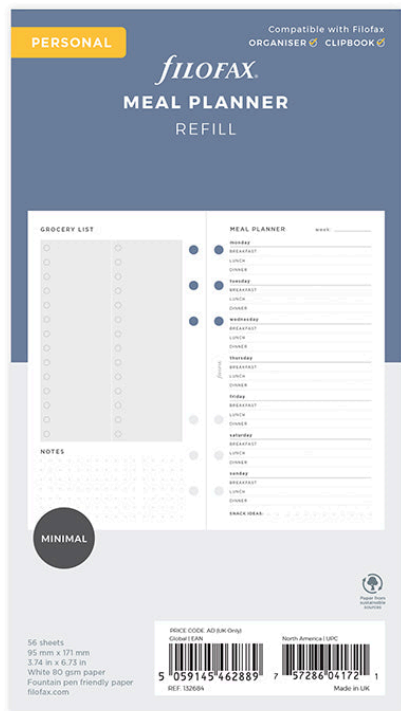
PERSONAL

Compatible with Filofax
ORGANISER ✓ CLIPBOOK ✓

filofax
MEAL PLANNER
REFILL

GROCERY LIST

NOTES

MEAL PLANNER
week:

monday
BREAKFAST
LUNCH
DINNER

tuesday
BREAKFAST
LUNCH
DINNER

wednesday
BREAKFAST
LUNCH
DINNER

thursday
BREAKFAST
LUNCH
DINNER

friday
BREAKFAST
LUNCH
DINNER

saturday
BREAKFAST
LUNCH
DINNER

sunday
BREAKFAST
LUNCH
DINNER

SNACK IDEAS

filofax

MINIMAL

Paper from sustainable sources

56 sheets
95 mm x 171 mm
3.74 in x 6.73 in
White 80 gsm paper
Fountain pen friendly paper
filofax.com

PRICE CODE AD (UK Only)
Global | EAN
5 059145 462889
REF. 132684

North America | UPC
7 57286 04172 1
Made in UK